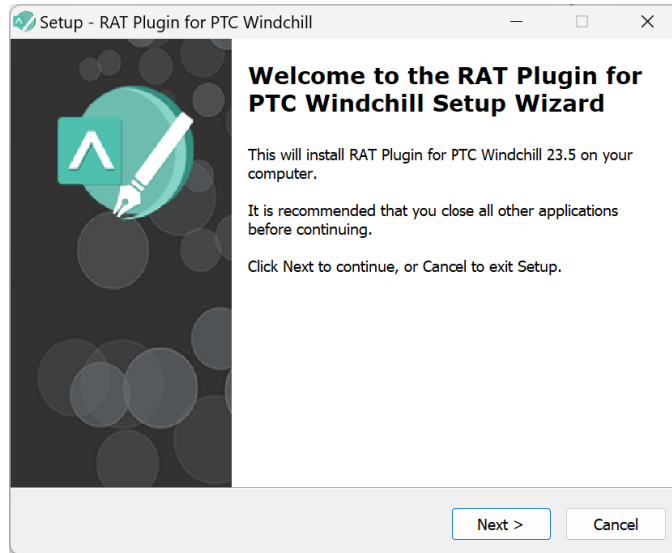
Setup - RAT Plugin for PTC Windchill

Welcome to the RAT Plugin for PTC Windchill Setup Wizard

This will install RAT Plugin for PTC Windchill 23.5 on your computer.

It is recommended that you close all other applications before continuing.

Click Next to continue, or Cancel to exit Setup.

Next >

Cancel